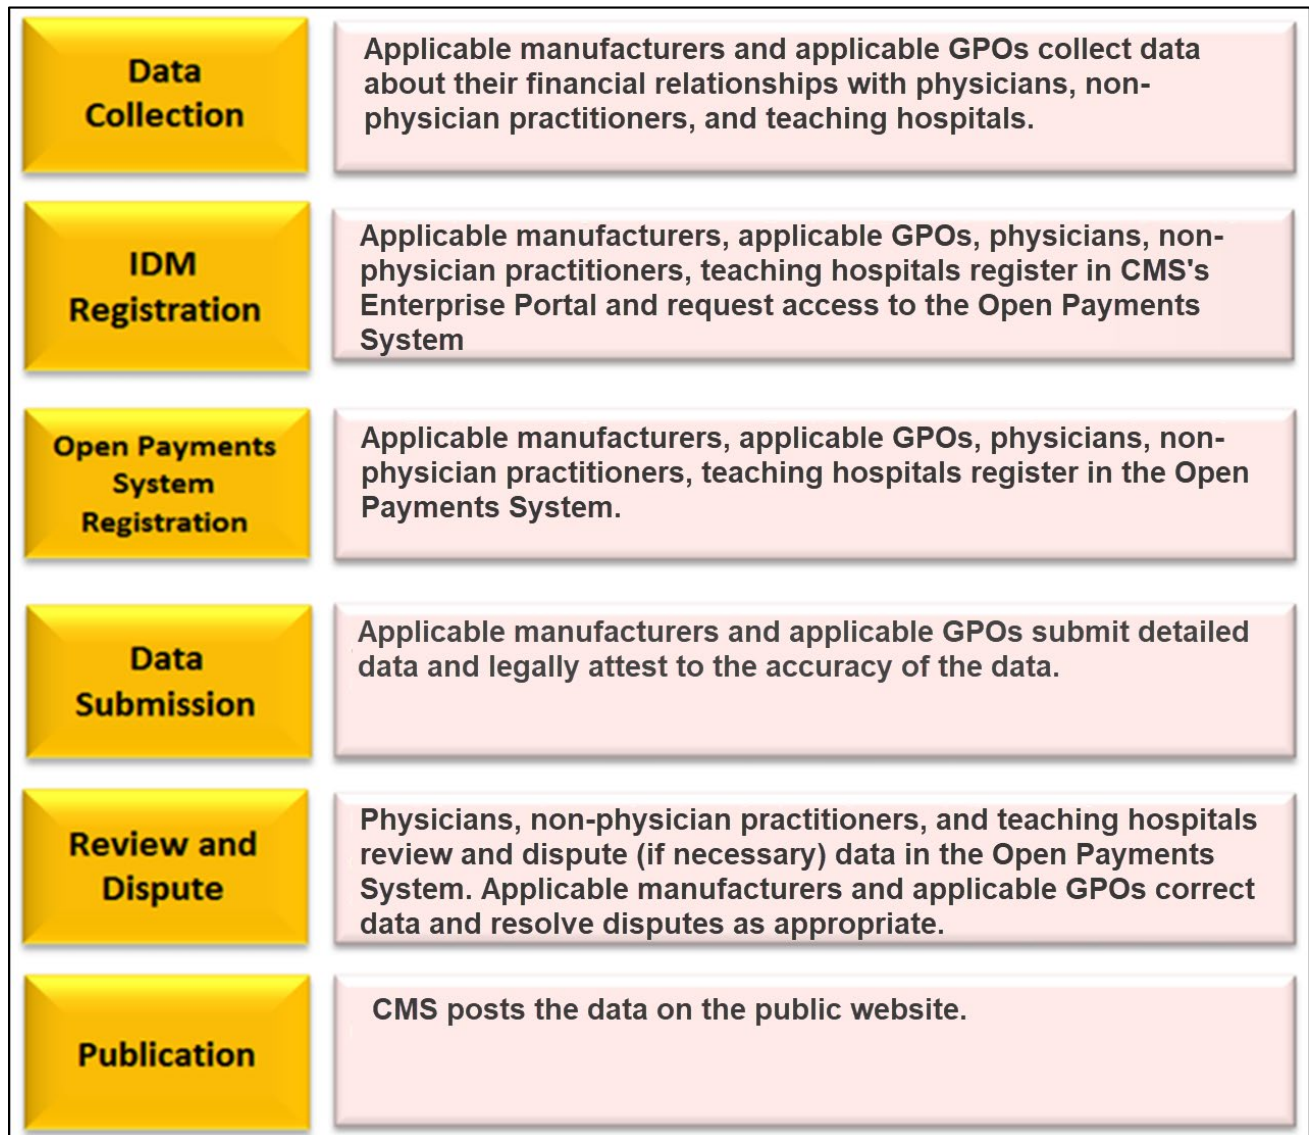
Data Collection

Applicable manufacturers and applicable GPOs collect data about their financial relationships with physicians, non-physician practitioners, and teaching hospitals.

IDM Registration

Applicable manufacturers, applicable GPOs, physicians, non-physician practitioners, teaching hospitals register in CMS's Enterprise Portal and request access to the Open Payments System

Open Payments System Registration

Applicable manufacturers, applicable GPOs, physicians, non-physician practitioners, teaching hospitals register in the Open Payments System.

Data Submission

Applicable manufacturers and applicable GPOs submit detailed data and legally attest to the accuracy of the data.

Review and Dispute

Physicians, non-physician practitioners, and teaching hospitals review and dispute (if necessary) data in the Open Payments System. Applicable manufacturers and applicable GPOs correct data and resolve disputes as appropriate.

Publication

CMS posts the data on the public website.